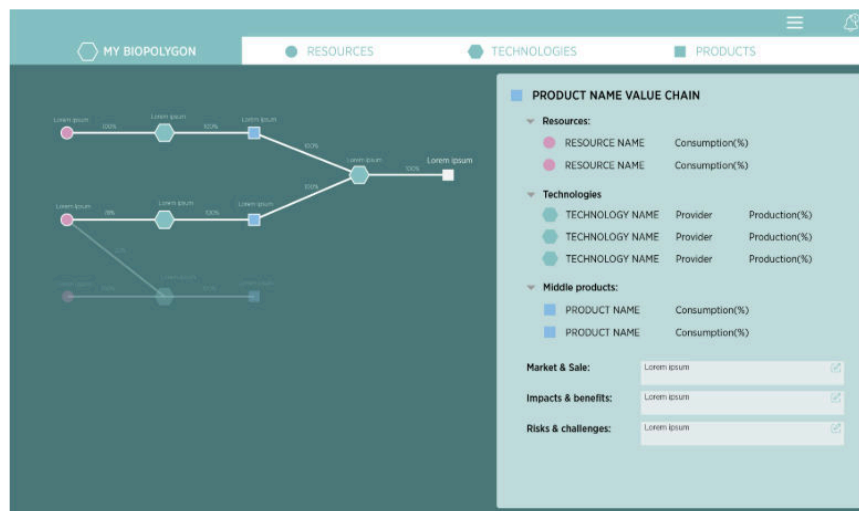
MY BIOPOLYGON
RESOURCES
TECHNOLOGIES
PRODUCTS

Lorem ipsum
100%
Lorem ipsum
100%
Lorem ipsum
100%
Lorem ipsum
100%
Lorem ipsum
100%
Lorem ipsum
Lorem ipsum
78%
Lorem ipsum
100%
Lorem ipsum
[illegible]
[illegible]
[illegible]
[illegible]
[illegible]
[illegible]

PRODUCT NAME VALUE CHAIN

Resources:
RESOURCE NAME Consumption(%)
RESOURCE NAME Consumption(%)

Technologies
TECHNOLOGY NAME Provider Production(%)
TECHNOLOGY NAME Provider Production(%)
TECHNOLOGY NAME Provider Production(%)

Middle products:
PRODUCT NAME Consumption(%)
PRODUCT NAME Consumption(%)

Market & Sale: Lorem ipsum
Impacts & benefits: Lorem ipsum
Risks & challenges: Lorem ipsum